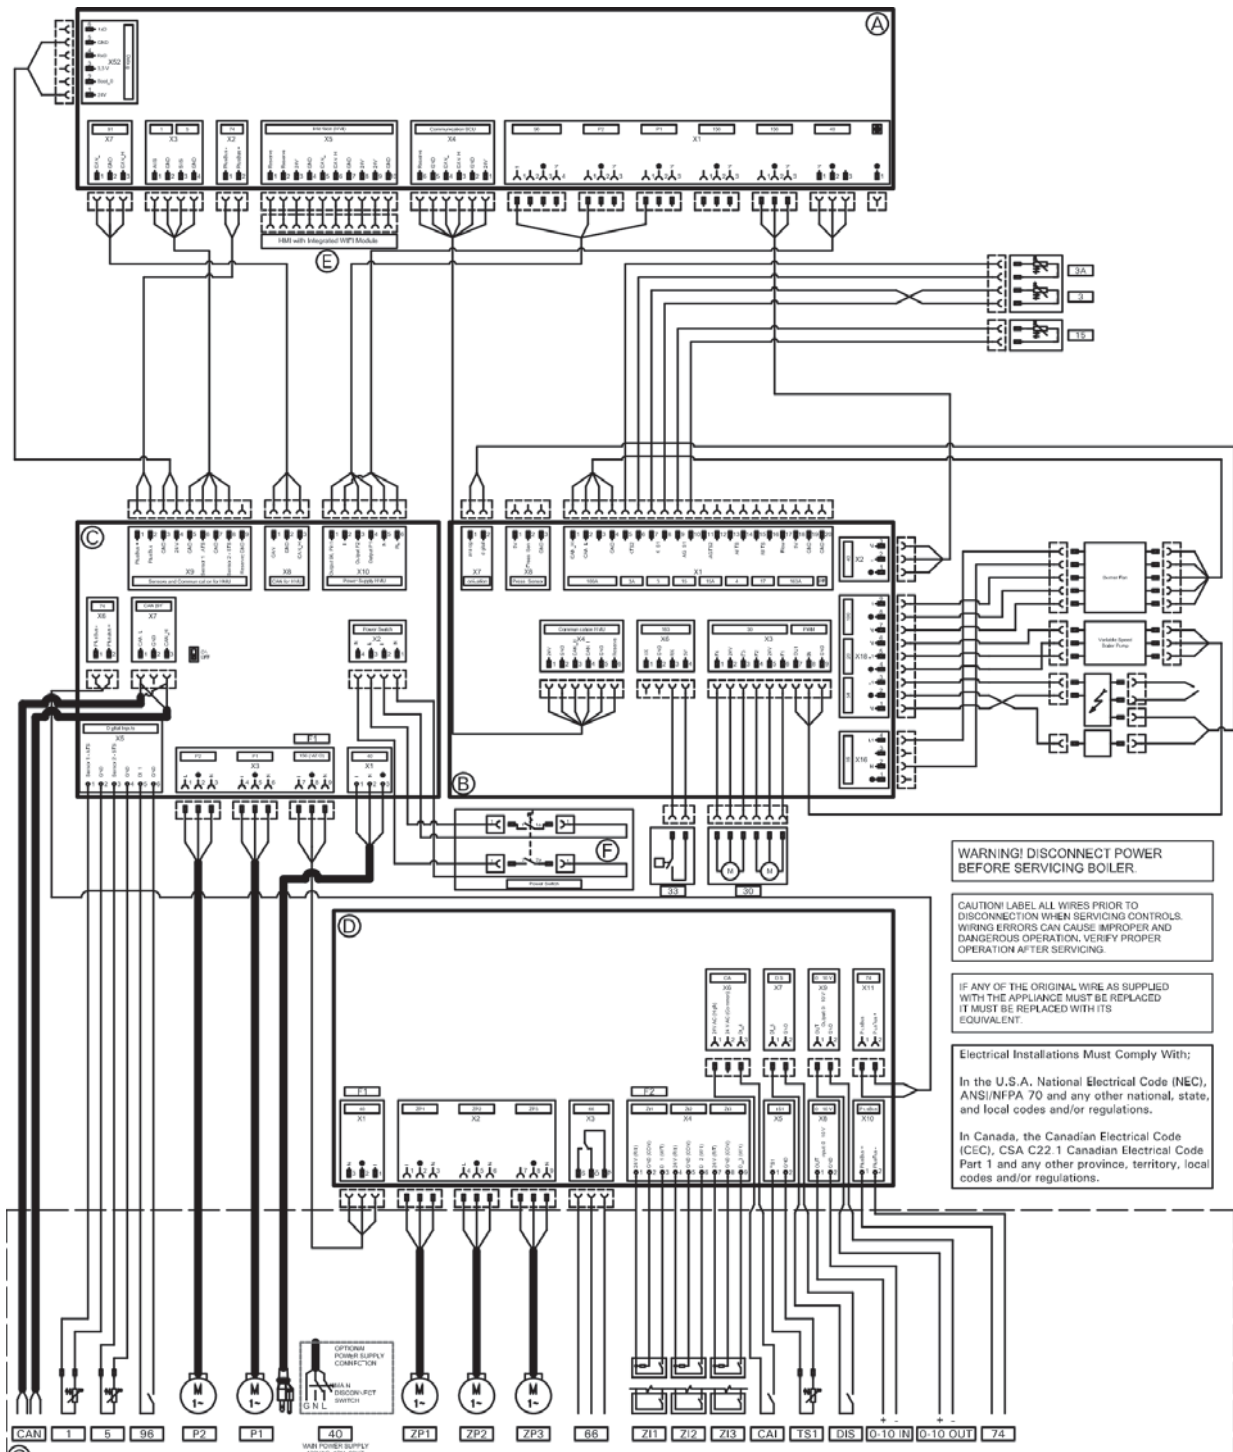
A

X52

X7 X3 X2 X5 X4 X1

HMI with Integrated WIFI Module

E

3A
3
15

C

X9 X8 X10

X6 X7

X2

X5 X3 X1

F1

B

X7 X8 X1

X2

X4 X6 X3

X18

X16

F

33 30

WARNING! DISCONNECT POWER BEFORE SERVICING BOILER.

CAUTION! LABEL ALL WIRES PRIOR TO DISCONNECTION WHEN SERVICING CONTROLS. WIRING ERRORS CAN CAUSE IMPROPER AND DANGEROUS OPERATION. VERIFY PROPER OPERATION AFTER SERVICING.

IF ANY OF THE ORIGINAL WIRE AS SUPPLIED WITH THE APPLIANCE MUST BE REPLACED IT MUST BE REPLACED WITH ITS EQUIVALENT.

Electrical Installations Must Comply With;

In the U.S.A. National Electrical Code (NEC), ANSI/NFPA 70 and any other national, state, and local codes and/or regulations.

In Canada, the Canadian Electrical Code (CEC), CSA C22.1 Canadian Electrical Code Part 1 and any other province, territory, local codes and/or regulations.

D

X6 X7 X9 X11

F1 F2

X1 X2 X3 X4 X5 X8 X10

OPTIONAL POWER SUPPLY CONNECTION

MAIN DISCONNECT SWITCH

G N L

CAN 1 5 96 P2 P1 40 ZP1 ZP2 ZP3 66 ZI1 ZI2 ZI3 CAI TS1 DIS 0-10 IN 0-10 OUT 74

MAIN POWER SUPPLY